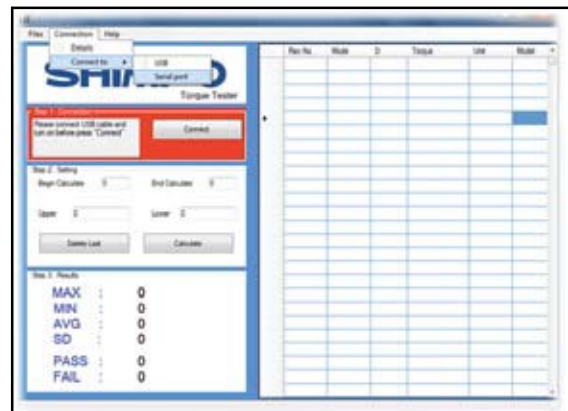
Files Connection Help

Details

Connect to ▸ USB

Serial port

SHI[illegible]

Torque Tester

Step 1: Connection

Please connect USB cable and turn on before press "Connect"

Connect

Step 2: Setting

Begin Calculate 0

End Calculate 0

Upper 0

Lower 0

Delete Last

Calculate

Step 3: Results

MAX : 0

MIN : 0

AVG : 0

SD : 0

PASS : 0

FAIL : 0

| Rec No. | Mode | D | Torque | Unit | Model |
|---|---|---|---|---|---|